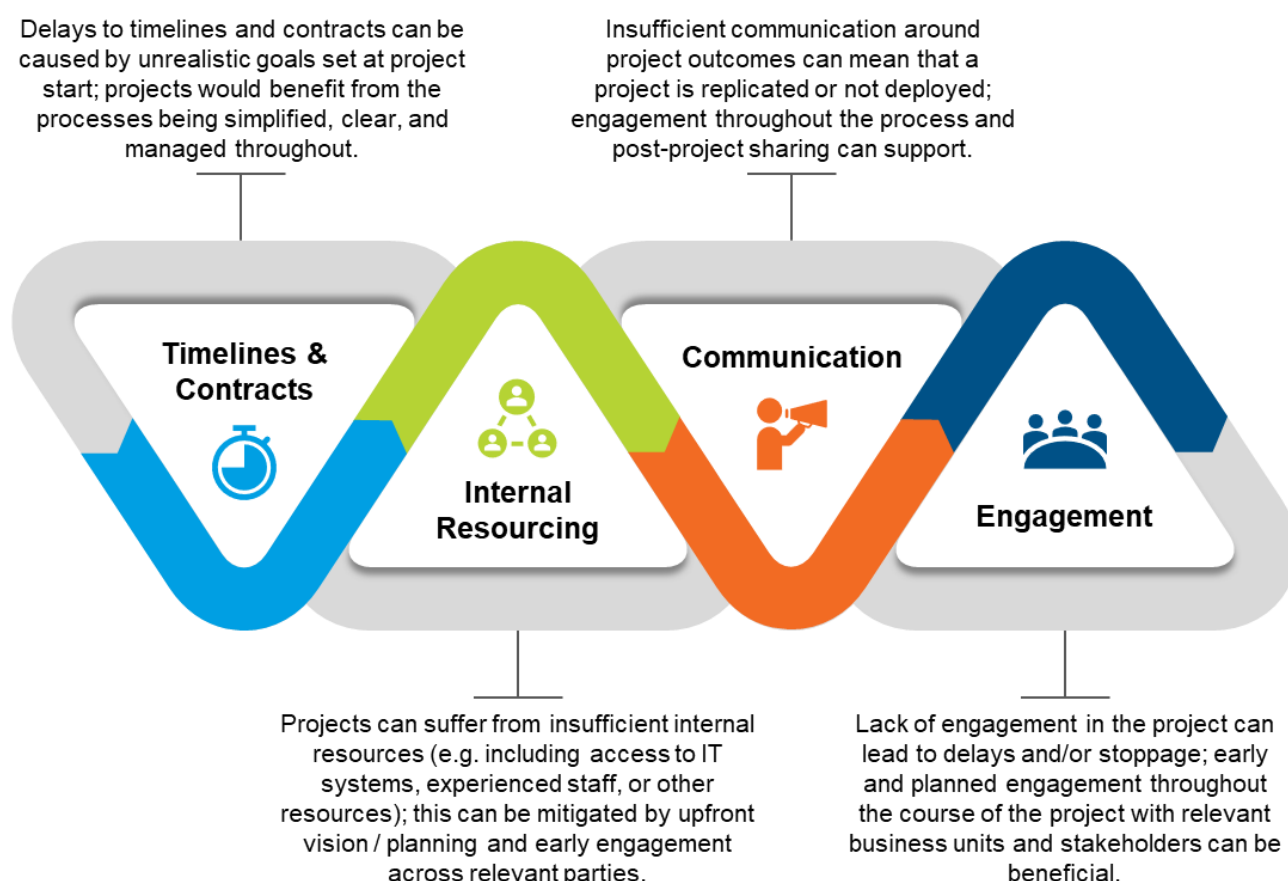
Delays to timelines and contracts can be caused by unrealistic goals set at project start; projects would benefit from the processes being simplified, clear, and managed throughout.

Insufficient communication around project outcomes can mean that a project is replicated or not deployed; engagement throughout the process and post-project sharing can support.

Timelines & Contracts

Internal Resourcing

Communication

Engagement

Projects can suffer from insufficient internal resources (e.g. including access to IT systems, experienced staff, or other resources); this can be mitigated by upfront vision / planning and early engagement across relevant parties.

Lack of engagement in the project can lead to delays and/or stoppage; early and planned engagement throughout the course of the project with relevant business units and stakeholders can be beneficial.